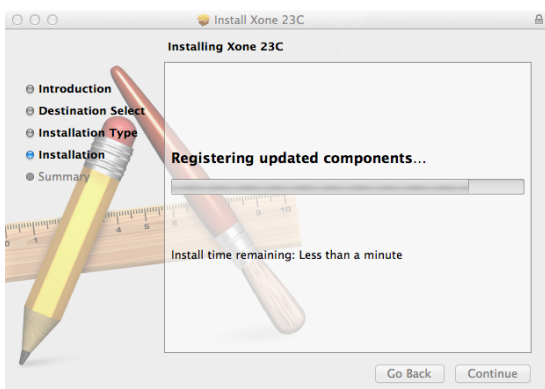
Install Xone 23C

Installing Xone 23C

Introduction
Destination Select
Installation Type
Installation
Summary

Registering updated components…

Install time remaining: Less than a minute

Go Back
Continue